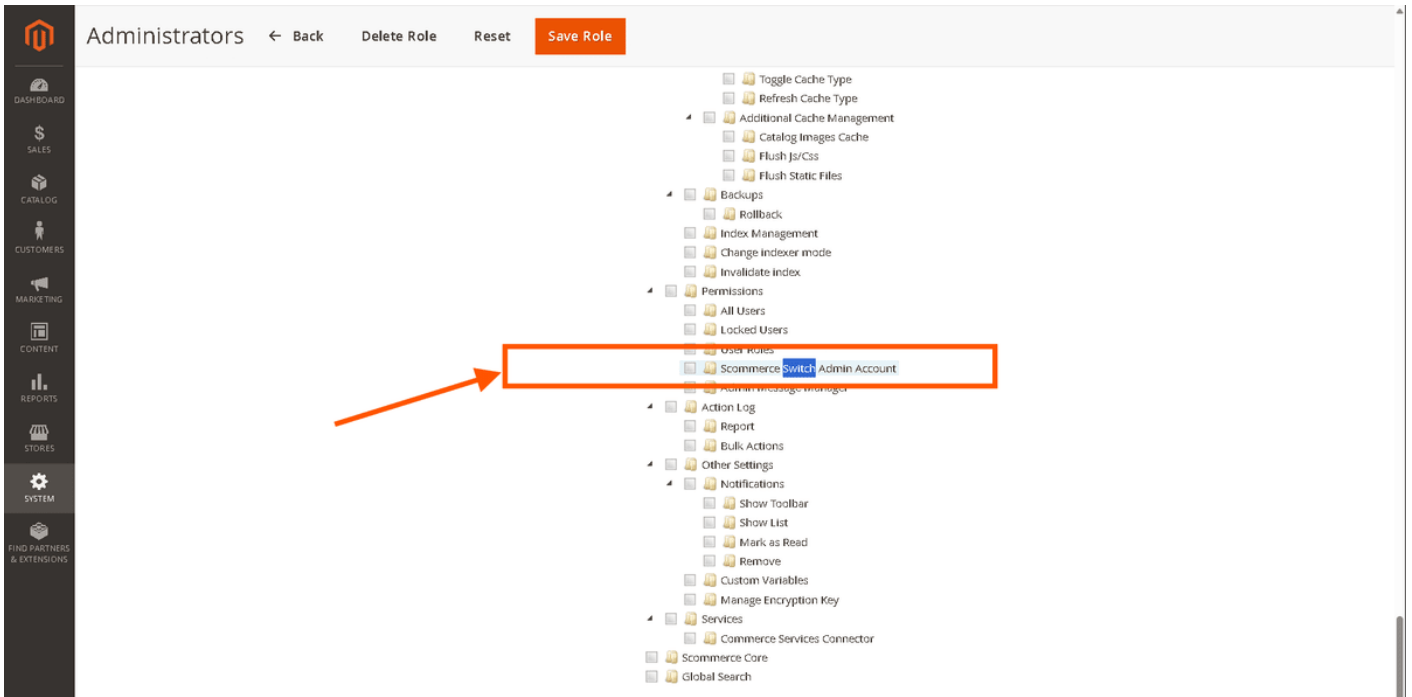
DASHBOARD
SALES
CATALOG
CUSTOMERS
MARKETING
CONTENT
REPORTS
STORES
SYSTEM
FIND PARTNERS & EXTENSIONS

Administrators ← Back Delete Role Reset Save Role

Toggle Cache Type
Refresh Cache Type
Additional Cache Management
Catalog Images Cache
Flush Js/Css
Flush Static Files
Backups
Rollback
Index Management
Change indexer mode
Invalidate index
Permissions
All Users
Locked Users
User Roles
Scommerce Switch Admin Account
Admin Message Manager
Action Log
Report
Bulk Actions
Other Settings
Notifications
Show Toolbar
Show List
Mark as Read
Remove
Custom Variables
Manage Encryption Key
Services
Commerce Services Connector
Scommerce Core
Global Search